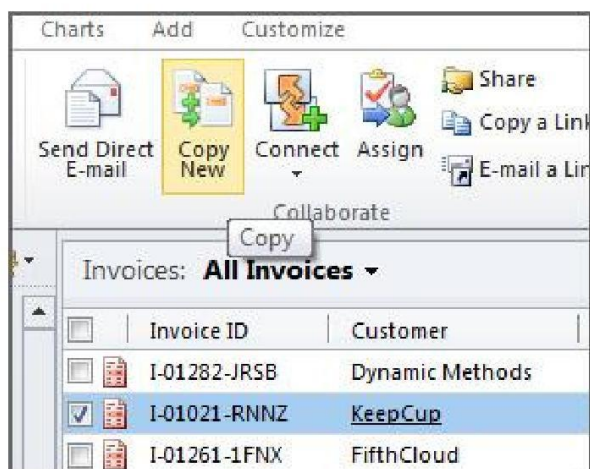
Charts Add Customize

Send Direct E-mail

Copy New

Connect

Assign

Share

Copy a Lin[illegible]

E-mail a Lir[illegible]

Collaborate

Copy

Invoices: All Invoices

| | Invoice ID | Customer |
|---|---|---|
| | I-01282-JRSB | Dynamic Methods |
| | I-01021-RNNZ | KeepCup |
| | I-01261-1FNX | FifthCloud |